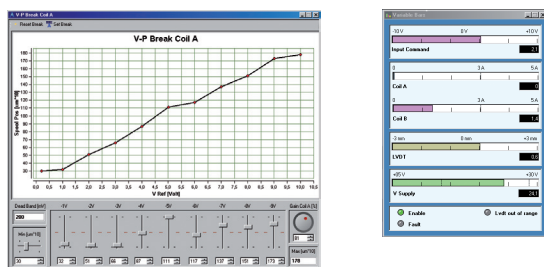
V-P Break Coil A

Reset Break  Set Break

V-P Break Coil A

Speed Flow [um/10]

180
170
160
150
140
130
120
110
100
90
80
70
60
50
40
30
20
10
0

0,0 0,5 1,0 1,5 2,0 2,5 3,0 3,5 4,0 4,5 5,0 5,5 6,0 6,5 7,0 7,5 8,0 8,5 9,0 9,5 10,0 10,5

V Ref [Volt]

Dead Band [mV]
200
Min [um*10]
30
-1V -2V -3V -4V -5V -6V -7V -8V -9V
32 51 66 87 111 117 137 151 173
Gain Coil A [%]
101
Max [um*10]
178

Variable Bars

-10 V  0 V  +10 V
Input Command  2.1

0  3 A  5 A
Coil A  0

0  3 A  5 A
Coil B  1.4

-3 mm  0 mm  +3 mm
LVDT  0.8

+20 V  +30 V
V Supply  24.1

Enable
Lvdt out of range
Fault